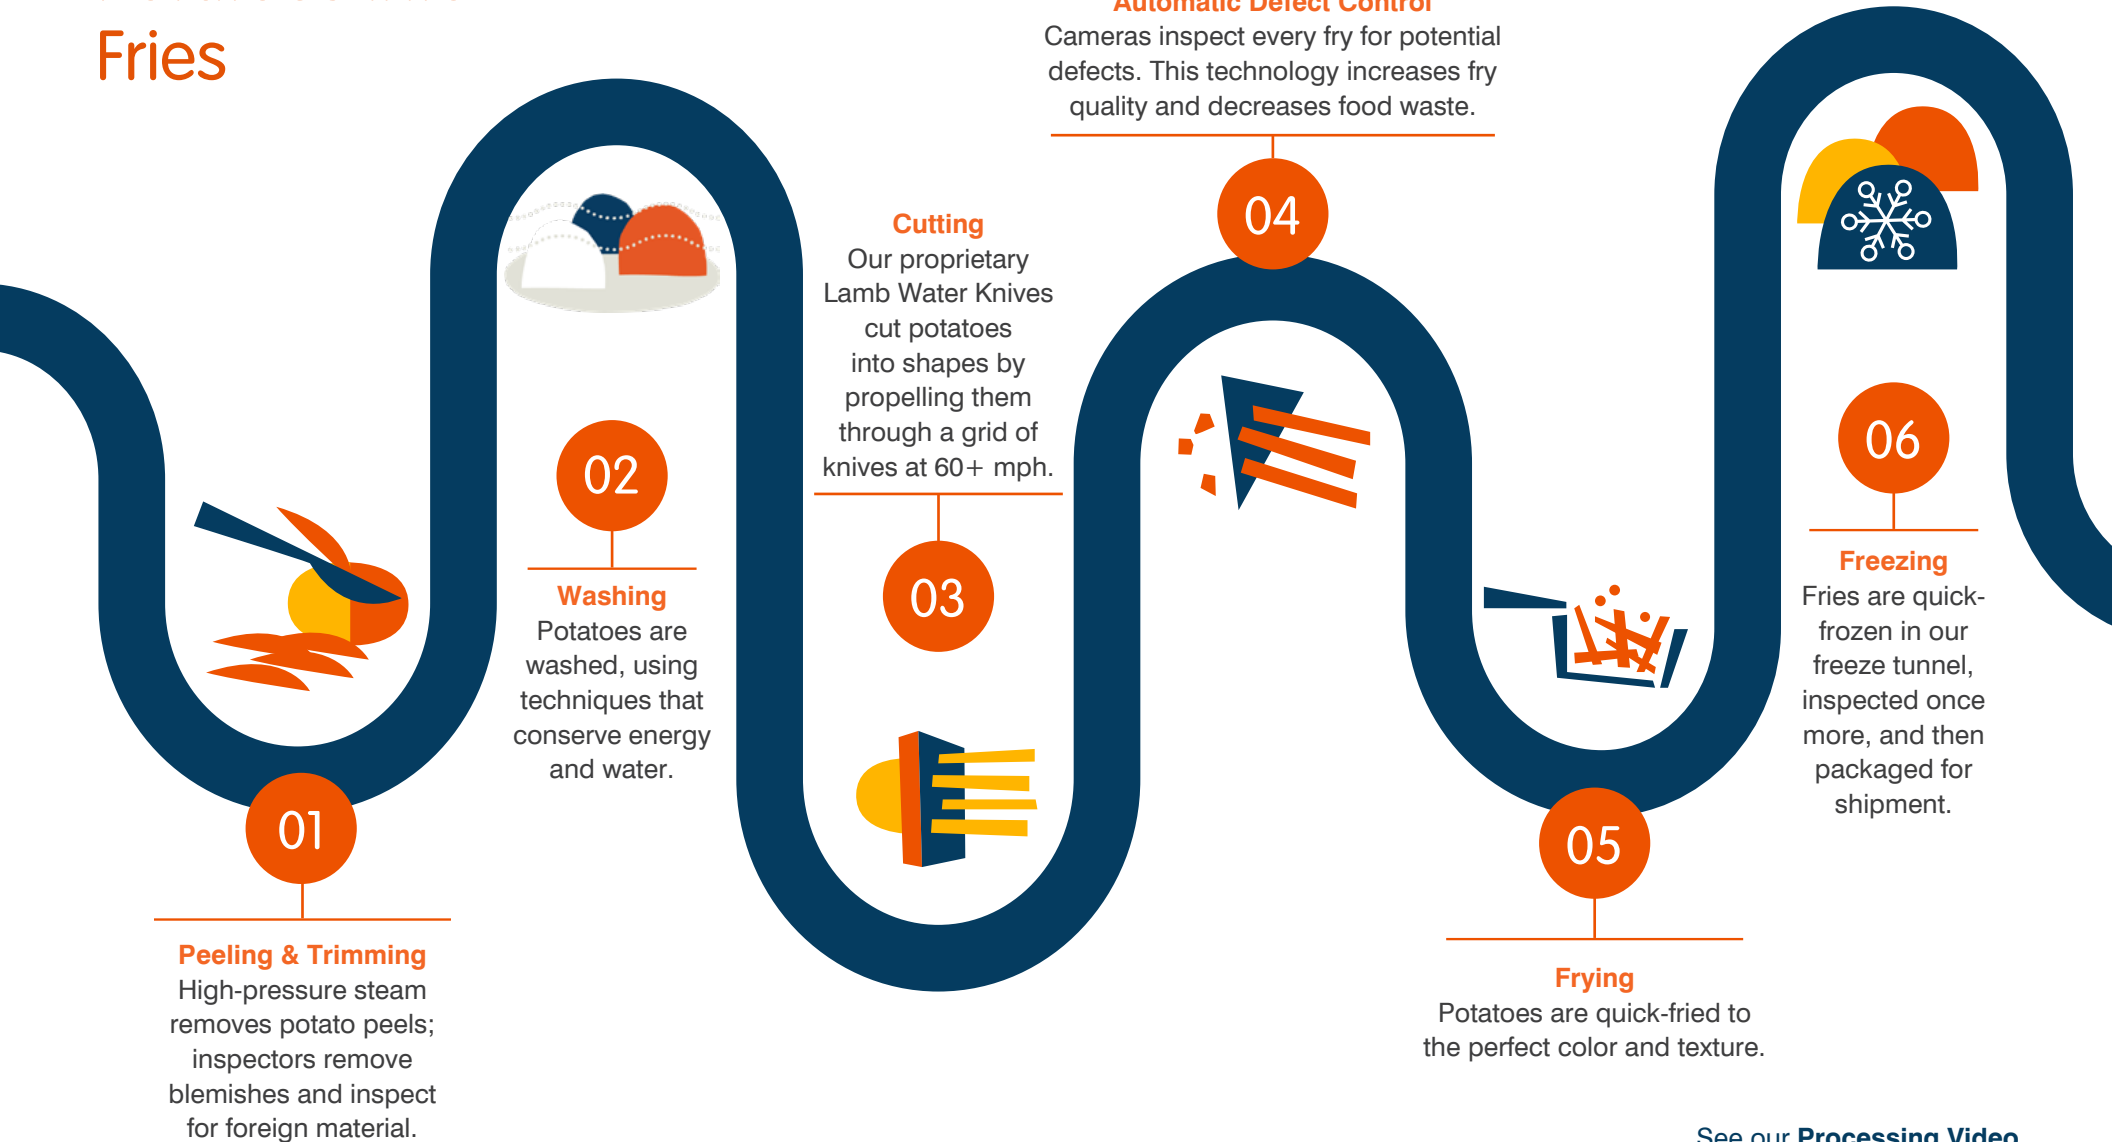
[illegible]
Fries

01
Peeling & Trimming
High-pressure steam removes potato peels; inspectors remove blemishes and inspect for foreign material.

02
Washing
Potatoes are washed, using techniques that conserve energy and water.

Cutting
Our proprietary Lamb Water Knives cut potatoes into shapes by propelling them through a grid of knives at 60+ mph.
03

Automatic Defect Control
Cameras inspect every fry for potential defects. This technology increases fry quality and decreases food waste.
04

05
Frying
Potatoes are quick-fried to the perfect color and texture.

06
Freezing
Fries are quick-frozen in our freeze tunnel, inspected once more, and then packaged for shipment.

See our Processing Video